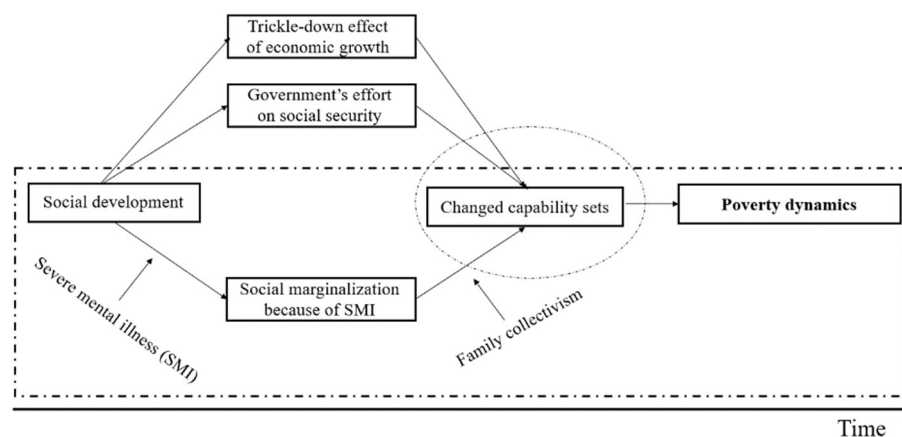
Trickle-down effect of economic growth

Government's effort on social security

Social development

Changed capability sets

Poverty dynamics

Severe mental illness (SMI)

Social marginalization because of SMI

Family collectivism

Time